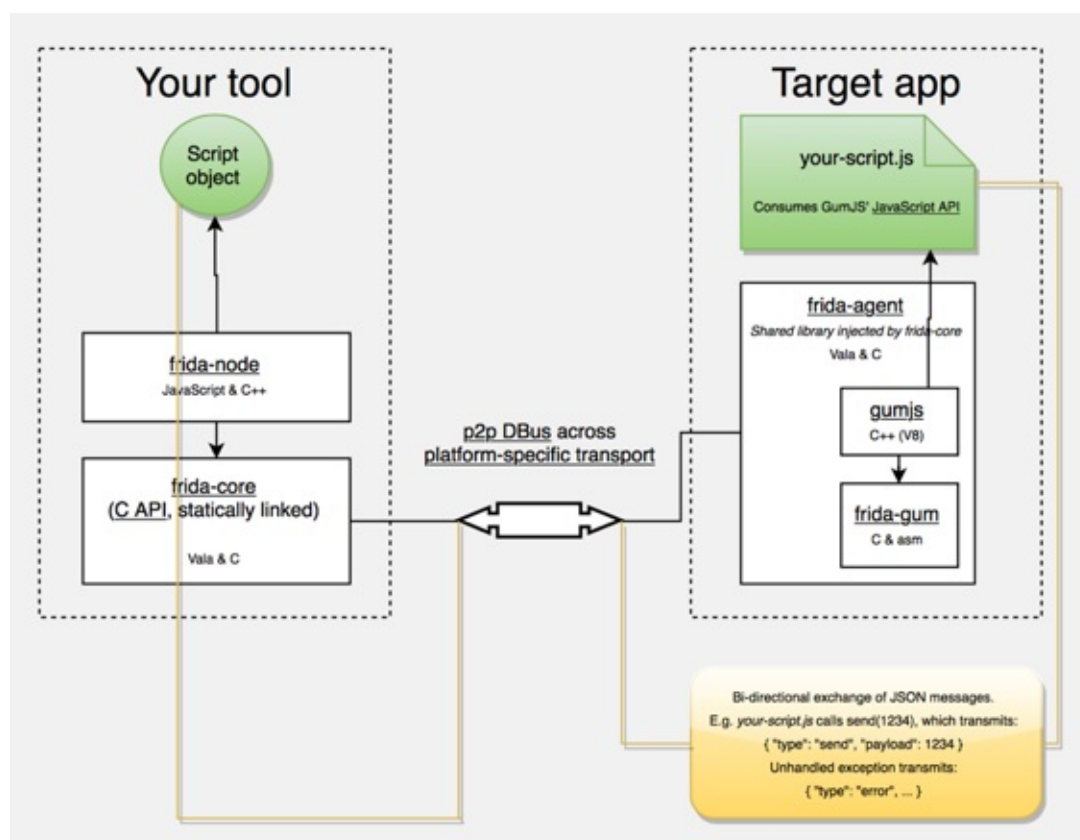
Your tool

Script object

frida-node
JavaScript & C++

frida-core
(C API, statically linked)
Vala & C

p2p DBus across platform-specific transport

Target app

your-script.js
Consumes GumJS' JavaScript API

frida-agent
Shared library injected by frida-core
Vala & C

gumjs
C++ (V8)

frida-gum
C & asm

Bi-directional exchange of JSON messages.
E.g. your-script.js calls send(1234), which transmits:
{ "type": "send", "payload": 1234 }
Unhandled exception transmits:
{ "type": "error", ... }